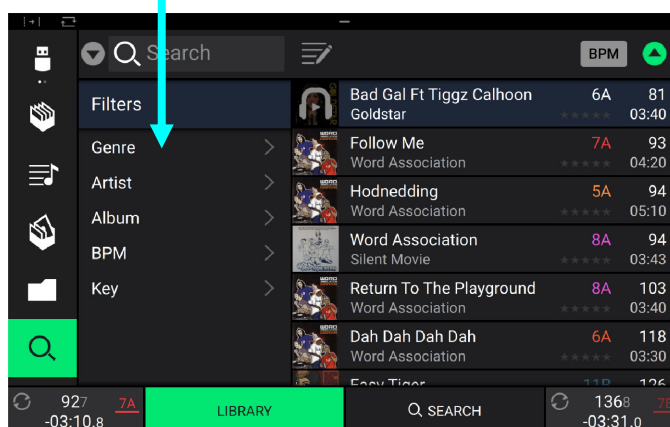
Search

BPM

Filters

Genre

Artist

Album

BPM

Key

| | | | |
|---|---|---|---|
| Bad Gal Ft Tiggz Calhoon<br>Goldstar | 6A | 81<br>03:40 |
| Follow Me<br>Word Association | 7A | 93<br>04:20 |
| Hodnedding<br>Word Association | 5A | 94<br>05:10 |
| Word Association<br>Silent Movie | 8A | 94<br>03:43 |
| Return To The Playground<br>Word Association | 8A | 103<br>03:40 |
| Dah Dah Dah Dah<br>Word Association | 6A | 118<br>03:30 |
| Easy Tiger | 11B | 126 |

92.7 7A -03:10.8

LIBRARY

SEARCH

136.8 7B -03:31.0